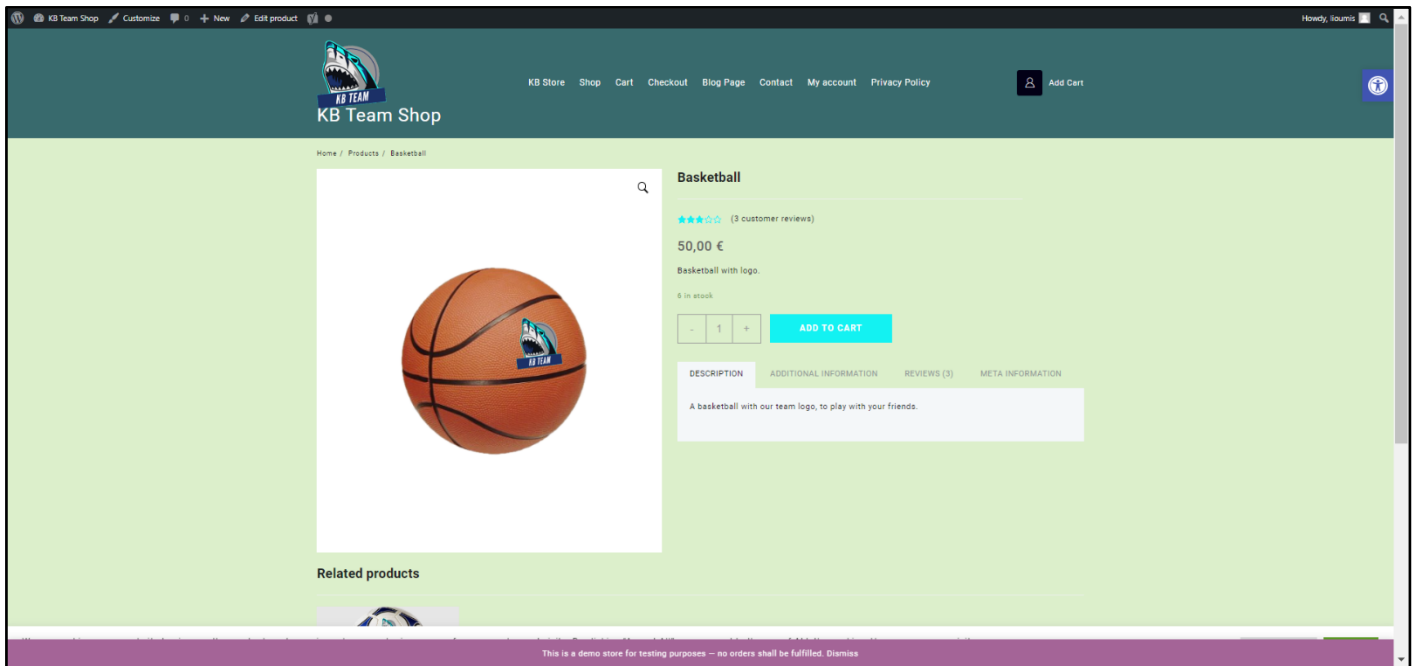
KB Team Shop Customize 0 New Edit product

Howdy, lioumis

KB TEAM

KB Team Shop

KB Store Shop Cart Checkout Blog Page Contact My account Privacy Policy

Add Cart

Home / Products / Basketball

KB TEAM

Basketball

(3 customer reviews)

50,00 €

Basketball with logo.

6 in stock

- 1 +

ADD TO CART

DESCRIPTION ADDITIONAL INFORMATION REVIEWS (3) META INFORMATION

A basketball with our team logo, to play with your friends.

Related products

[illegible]

This is a demo store for testing purposes — no orders shall be fulfilled. Dismiss